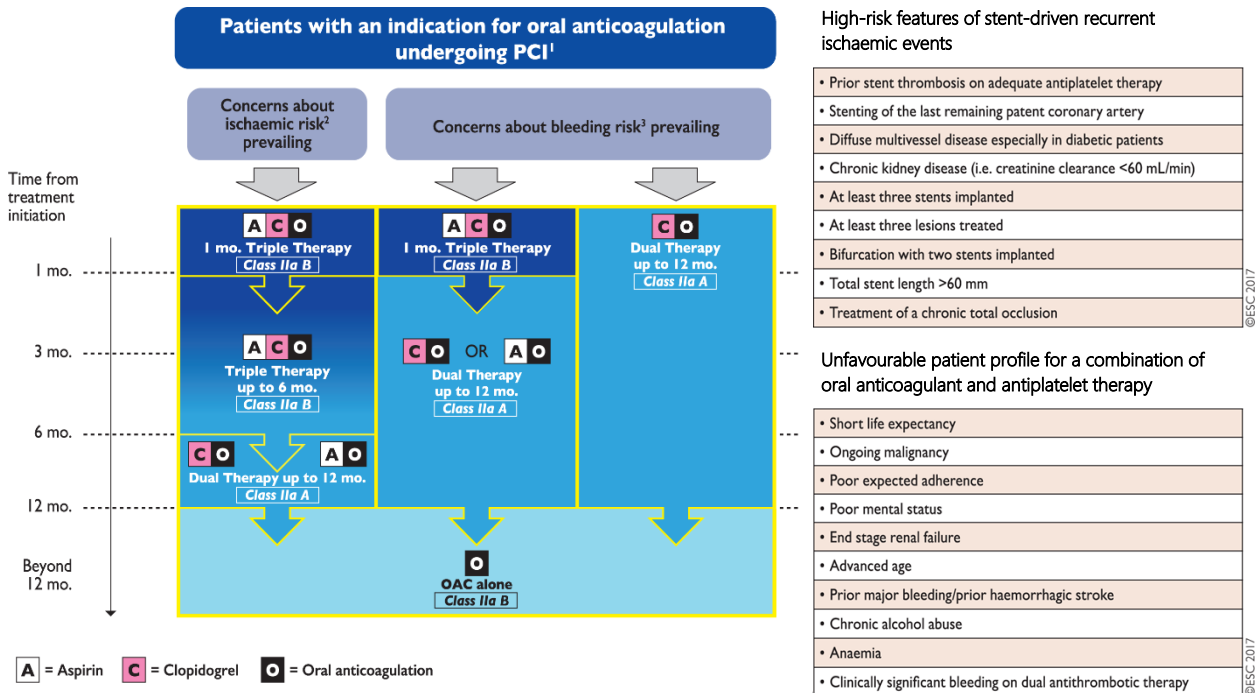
Patients with an indication for oral anticoagulation undergoing PCI$^1$

Concerns about ischaemic risk$^2$ prevailing

Concerns about bleeding risk$^3$ prevailing

Time from treatment initiation

1 mo.

3 mo.

6 mo.

12 mo.

Beyond 12 mo.

A C O
1 mo. Triple Therapy
Class IIa B

A C O
Triple Therapy up to 6 mo.
Class IIa B

C O
A O
Dual Therapy up to 12 mo.
Class IIa A

A C O
1 mo. Triple Therapy
Class IIa B

C O OR A O
Dual Therapy up to 12 mo.
Class IIa A

C O
Dual Therapy up to 12 mo.
Class IIa A

O
OAC alone
Class IIa B

A = Aspirin C = Clopidogrel O = Oral anticoagulation

High-risk features of stent-driven recurrent ischaemic events

| |
|---|
| • Prior stent thrombosis on adequate antiplatelet therapy |
| • Stenting of the last remaining patent coronary artery |
| • Diffuse multivessel disease especially in diabetic patients |
| • Chronic kidney disease (i.e. creatinine clearance <60 mL/min) |
| • At least three stents implanted |
| • At least three lesions treated |
| • Bifurcation with two stents implanted |
| • Total stent length >60 mm |
| • Treatment of a chronic total occlusion |

©ESC 2017

Unfavourable patient profile for a combination of oral anticoagulant and antiplatelet therapy

| |
|---|
| • Short life expectancy |
| • Ongoing malignancy |
| • Poor expected adherence |
| • Poor mental status |
| • End stage renal failure |
| • Advanced age |
| • Prior major bleeding/prior haemorrhagic stroke |
| • Chronic alcohol abuse |
| • Anaemia |
| • Clinically significant bleeding on dual antithrombotic therapy |

©ESC 2017